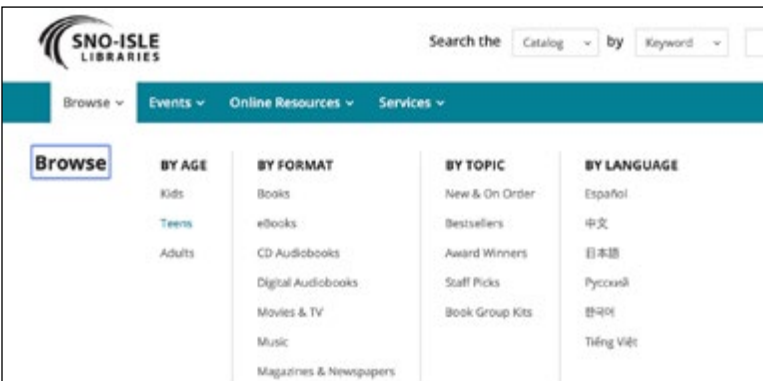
SNO-ISLE LIBRARIES

Search the Catalog by Keyword

Browse Events Online Resources Services

Browse

BY AGE
Kids
Teens
Adults

BY FORMAT
Books
eBooks
CD Audiobooks
Digital Audiobooks
Movies & TV
Music
Magazines & Newspapers

BY TOPIC
New & On Order
Bestsellers
Award Winners
Staff Picks
Book Group Kits

BY LANGUAGE
Español
中文
日本語
Русский
한국어
Tiếng Việt